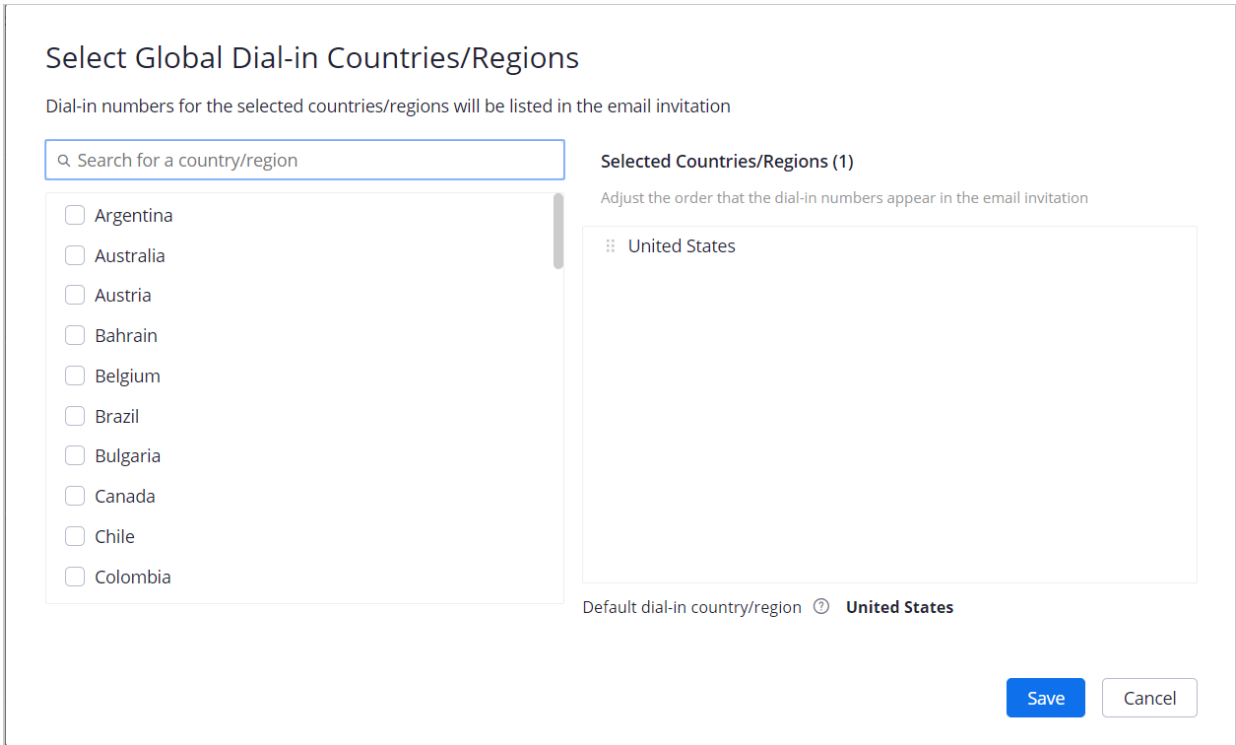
Select Global Dial-in Countries/Regions

Dial-in numbers for the selected countries/regions will be listed in the email invitation

Search for a country/region

Argentina
Australia
Austria
Bahrain
Belgium
Brazil
Bulgaria
Canada
Chile
Colombia

Selected Countries/Regions (1)

Adjust the order that the dial-in numbers appear in the email invitation

United States

Default dial-in country/region United States

Save Cancel